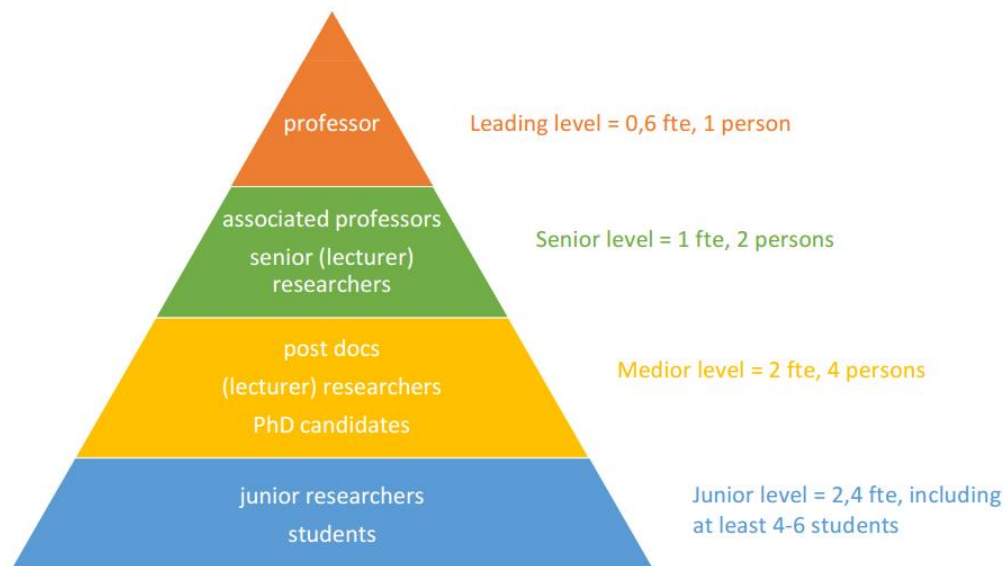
professor

Leading level = 0,6 fte, 1 person

associated professors

senior (lecturer) researchers

Senior level = 1 fte, 2 persons

post docs

(lecturer) researchers

PhD candidates

Medior level = 2 fte, 4 persons

junior researchers

students

Junior level = 2,4 fte, including at least 4-6 students